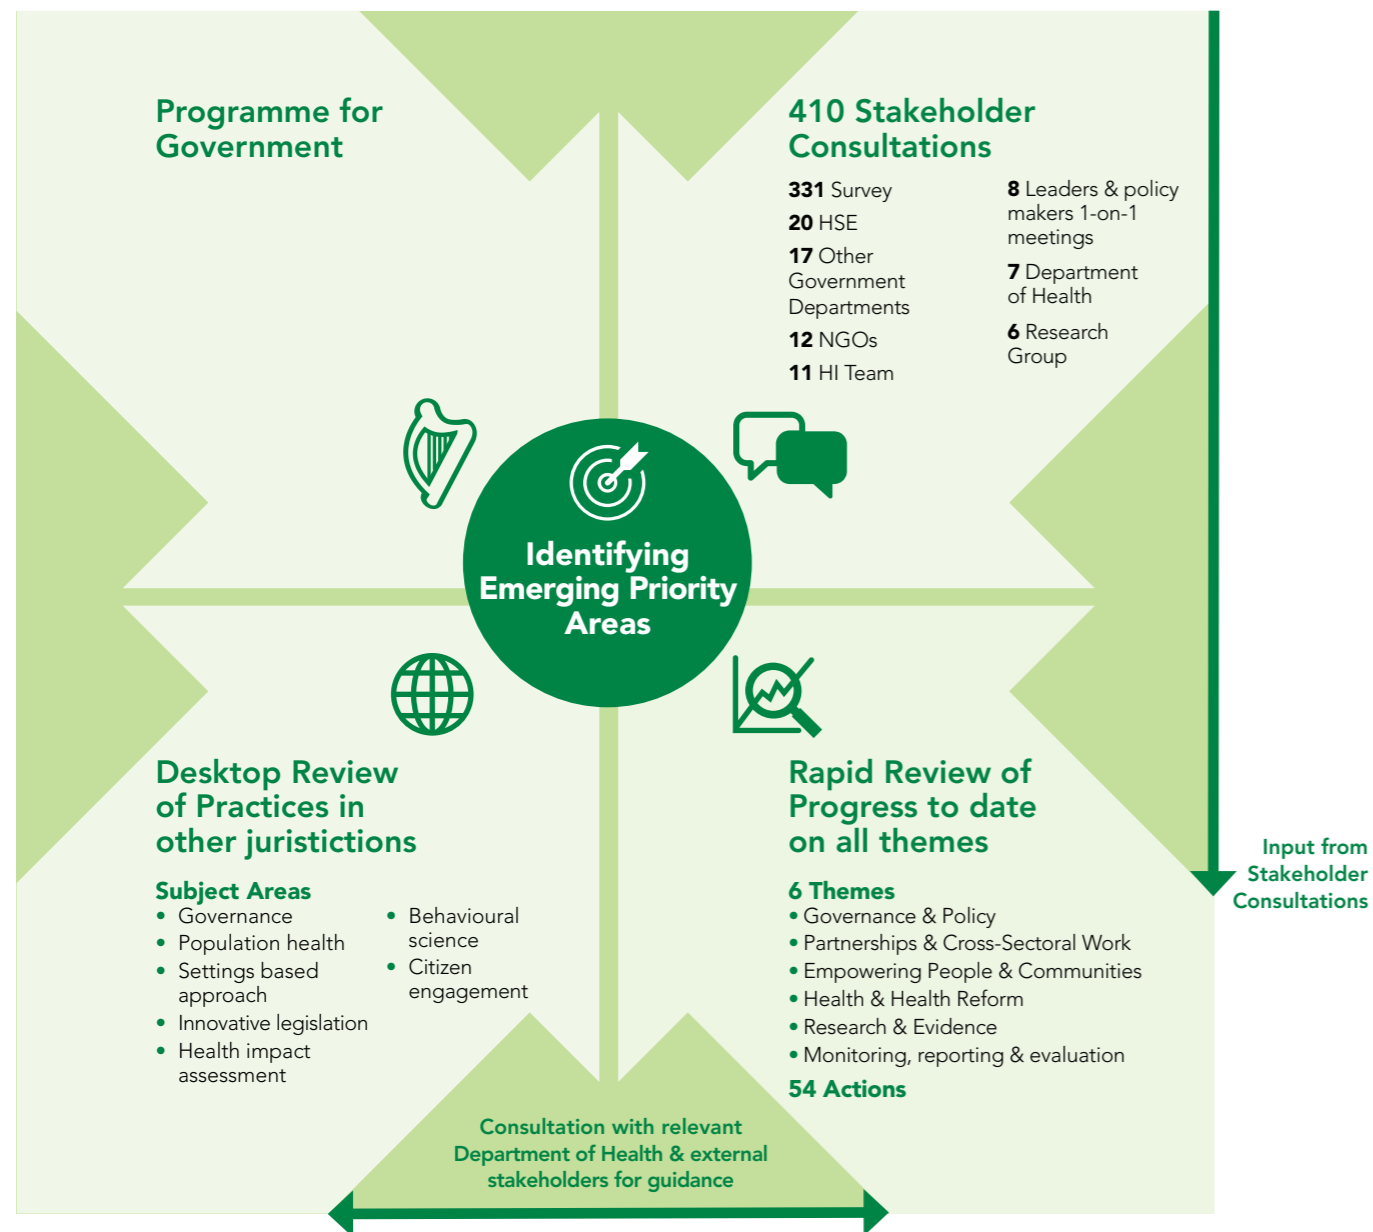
Programme for Government

410 Stakeholder Consultations

**331** Survey
**20** HSE
**17** Other Government Departments
**12** NGOs
**11** HI Team

**8** Leaders & policy makers 1-on-1 meetings
**7** Department of Health
**6** Research Group

Identifying Emerging Priority Areas

Desktop Review of Practices in other juristictions

Subject Areas
• Governance
• Population health
• Settings based approach
• Innovative legislation
• Health impact assessment

• Behavioural science
• Citizen engagement

Rapid Review of Progress to date on all themes

6 Themes
• Governance & Policy
• Partnerships & Cross-Sectoral Work
• Empowering People & Communities
• Health & Health Reform
• Research & Evidence
• Monitoring, reporting & evaluation

54 Actions

Input from Stakeholder Consultations

Consultation with relevant Department of Health & external stakeholders for guidance